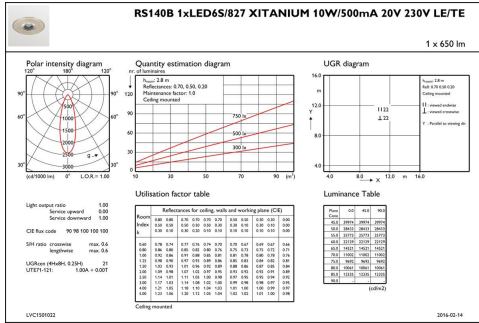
RS140B 1xLED6S/827 XITANIUM 10W/500mA 20V 230V LE/TE

1 x 650 lm

Polar intensity diagram

120° 180° 120°

90° 90°

60° 60°

30° 0° 30°

500
1000
1500
2000
2500

(cd/1000 lm) 0° L.O.R. = 1.00

Quantity estimation diagram

nr. of luminaires

$h_{room}$: 2.8 m
Reflectances: 0.70, 0.50, 0.20
Maintenance factor: 1.0
Ceiling mounted

750 lx
500 lx
300 lx

10 30 50 70 90 (m²)

UGR diagram

$h_{room}$: 2.8 m
Refl: 0.70 0.50 0.20
Ceiling mounted

II : viewed endwise
⊥ : viewed crosswise

Y : Parallel to viewing dir.

16.0
12.0
8.0
4.0

11 22
⊥ 22

4.0 8.0 12.0 m 16.0
X

Light output ratio 1.00
Service upward 0.00
Service downward 1.00

CIE flux code 90 98 100 100 100

SHR ratio crosswise max: 0.6
lengthwise max: 0.6

UGRcorr (4Hx8H, 0.25H) 21
UTE71-121: 1.00A + 0.00T

Utilisation factor table

| Room Index k | Reflectances for ceiling, walls and working plane (CIE) | | | | | | | | | | |
|---|---|---|---|---|---|---|---|---|---|---|---|
| | 0.80 | 0.80 | 0.70 | 0.70 | 0.70 | 0.70 | 0.50 | 0.50 | 0.30 | 0.30 | 0.00 |
| | 0.50 | 0.50 | 0.50 | 0.50 | 0.30 | 0.30 | 0.30 | 0.30 | 0.30 | 0.30 | 0.00 |
| | 0.30 | 0.10 | 0.30 | 0.20 | 0.10 | 0.10 | 0.10 | 0.10 | 0.10 | 0.10 | 0.00 |
| 0.60 | 0.78 | 0.74 | 0.77 | 0.75 | 0.74 | 0.70 | 0.70 | 0.67 | 0.69 | 0.67 | 0.66 |
| 0.80 | 0.86 | 0.80 | 0.85 | 0.82 | 0.80 | 0.76 | 0.75 | 0.73 | 0.75 | 0.72 | 0.71 |
| 1.00 | 0.92 | 0.86 | 0.91 | 0.88 | 0.85 | 0.81 | 0.81 | 0.78 | 0.80 | 0.78 | 0.76 |
| 1.25 | 0.98 | 0.90 | 0.97 | 0.93 | 0.89 | 0.86 | 0.85 | 0.83 | 0.84 | 0.83 | 0.81 |
| 1.50 | 1.02 | 0.93 | 1.01 | 0.96 | 0.93 | 0.89 | 0.88 | 0.86 | 0.88 | 0.86 | 0.84 |
| 2.00 | 1.09 | 0.98 | 1.07 | 1.02 | 0.97 | 0.95 | 0.93 | 0.92 | 0.92 | 0.91 | 0.89 |
| 2.50 | 1.14 | 1.01 | 1.11 | 1.05 | 1.00 | 0.98 | 0.97 | 0.95 | 0.95 | 0.94 | 0.92 |
| 3.00 | 1.17 | 1.03 | 1.14 | 1.08 | 1.02 | 1.00 | 0.99 | 0.98 | 0.98 | 0.97 | 0.95 |
| 4.00 | 1.21 | 1.05 | 1.18 | 1.10 | 1.04 | 1.03 | 1.01 | 1.00 | 1.00 | 0.99 | 0.97 |
| 5.00 | 1.24 | 1.06 | 1.20 | 1.12 | 1.05 | 1.04 | 1.02 | 1.02 | 1.01 | 1.00 | 0.98 |

Ceiling mounted

Luminance Table

| Plane Cone | 0.0 | 45.0 | 90.0 |
|---|---|---|---|
| 45.0 | 29974 | 29974 | 29974 |
| 50.0 | 28432 | 28432 | 28432 |
| 55.0 | 25772 | 25772 | 25772 |
| 60.0 | 23139 | 23139 | 23139 |
| 65.0 | 19521 | 19521 | 19521 |
| 70.0 | 11002 | 11002 | 11002 |
| 75.0 | 9692 | 9692 | 9692 |
| 80.0 | 10061 | 10061 | 10061 |
| 85.0 | 12235 | 12235 | 12235 |
| 90.0 | - | - | - |

(cd/m2)

LVC1501022

2016-02-14